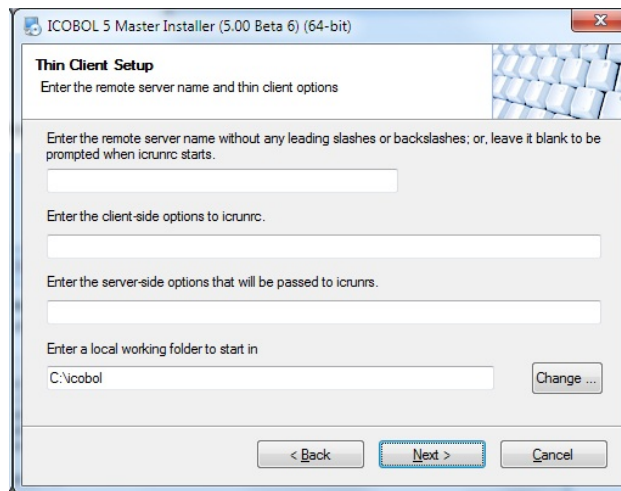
ICOBOL 5 Master Installer (5.00 Beta 6) (64-bit)

Thin Client Setup
Enter the remote server name and thin client options

Enter the remote server name without any leading slashes or backslashes; or, leave it blank to be prompted when icrunrc starts.

Enter the client-side options to icrunrc.

Enter the server-side options that will be passed to icrunrs.

Enter a local working folder to start in

C:\icobol

Change ...

< Back

Next >

Cancel